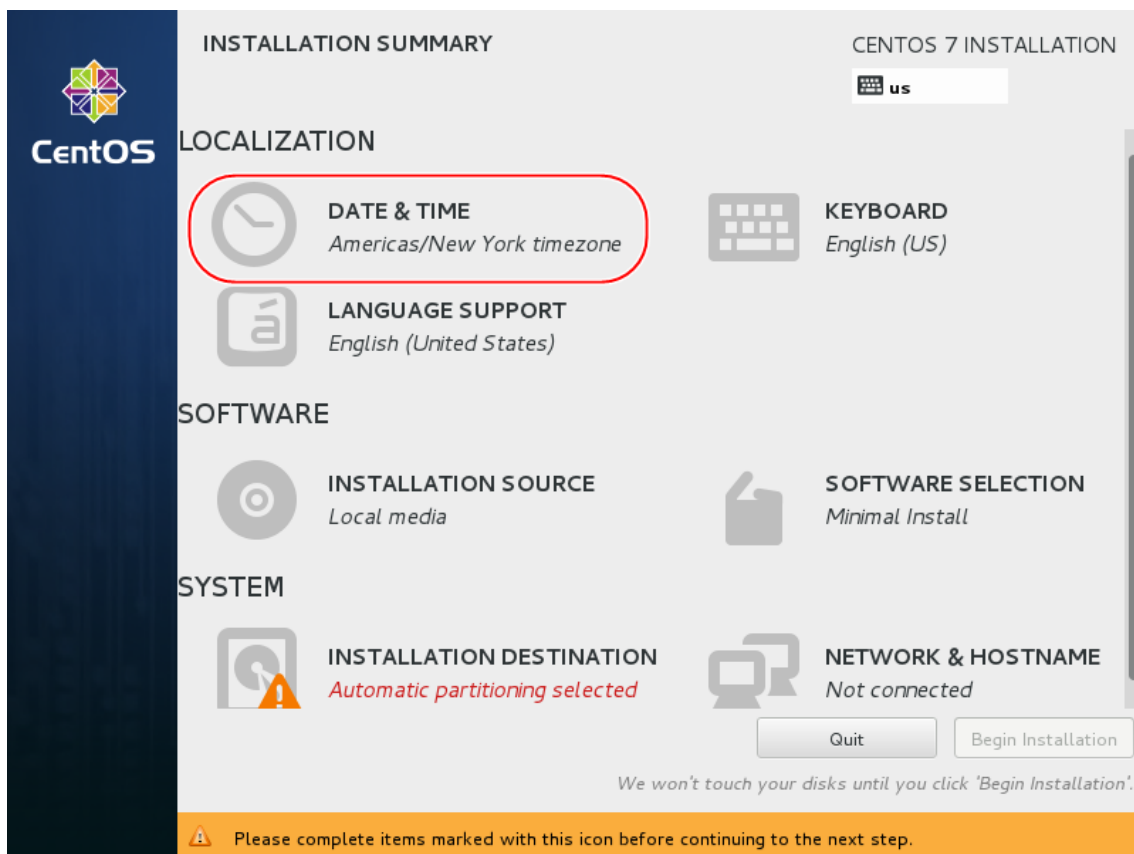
CentOS

INSTALLATION SUMMARY

CENTOS 7 INSTALLATION

us

LOCALIZATION

DATE & TIME
Americas/New York timezone

KEYBOARD
English (US)

LANGUAGE SUPPORT
English (United States)

SOFTWARE

INSTALLATION SOURCE
Local media

SOFTWARE SELECTION
Minimal Install

SYSTEM

INSTALLATION DESTINATION
Automatic partitioning selected

NETWORK & HOSTNAME
Not connected

Quit

Begin Installation

We won't touch your disks until you click 'Begin Installation'.

Please complete items marked with this icon before continuing to the next step.